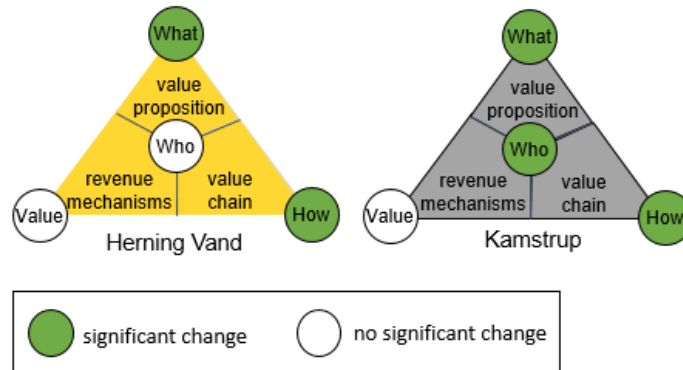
What

value proposition

Who

revenue mechanisms

value chain

Value

How

Herning Vand

What

value proposition

Who

revenue mechanisms

value chain

Value

How

Kamstrup

significant change

no significant change